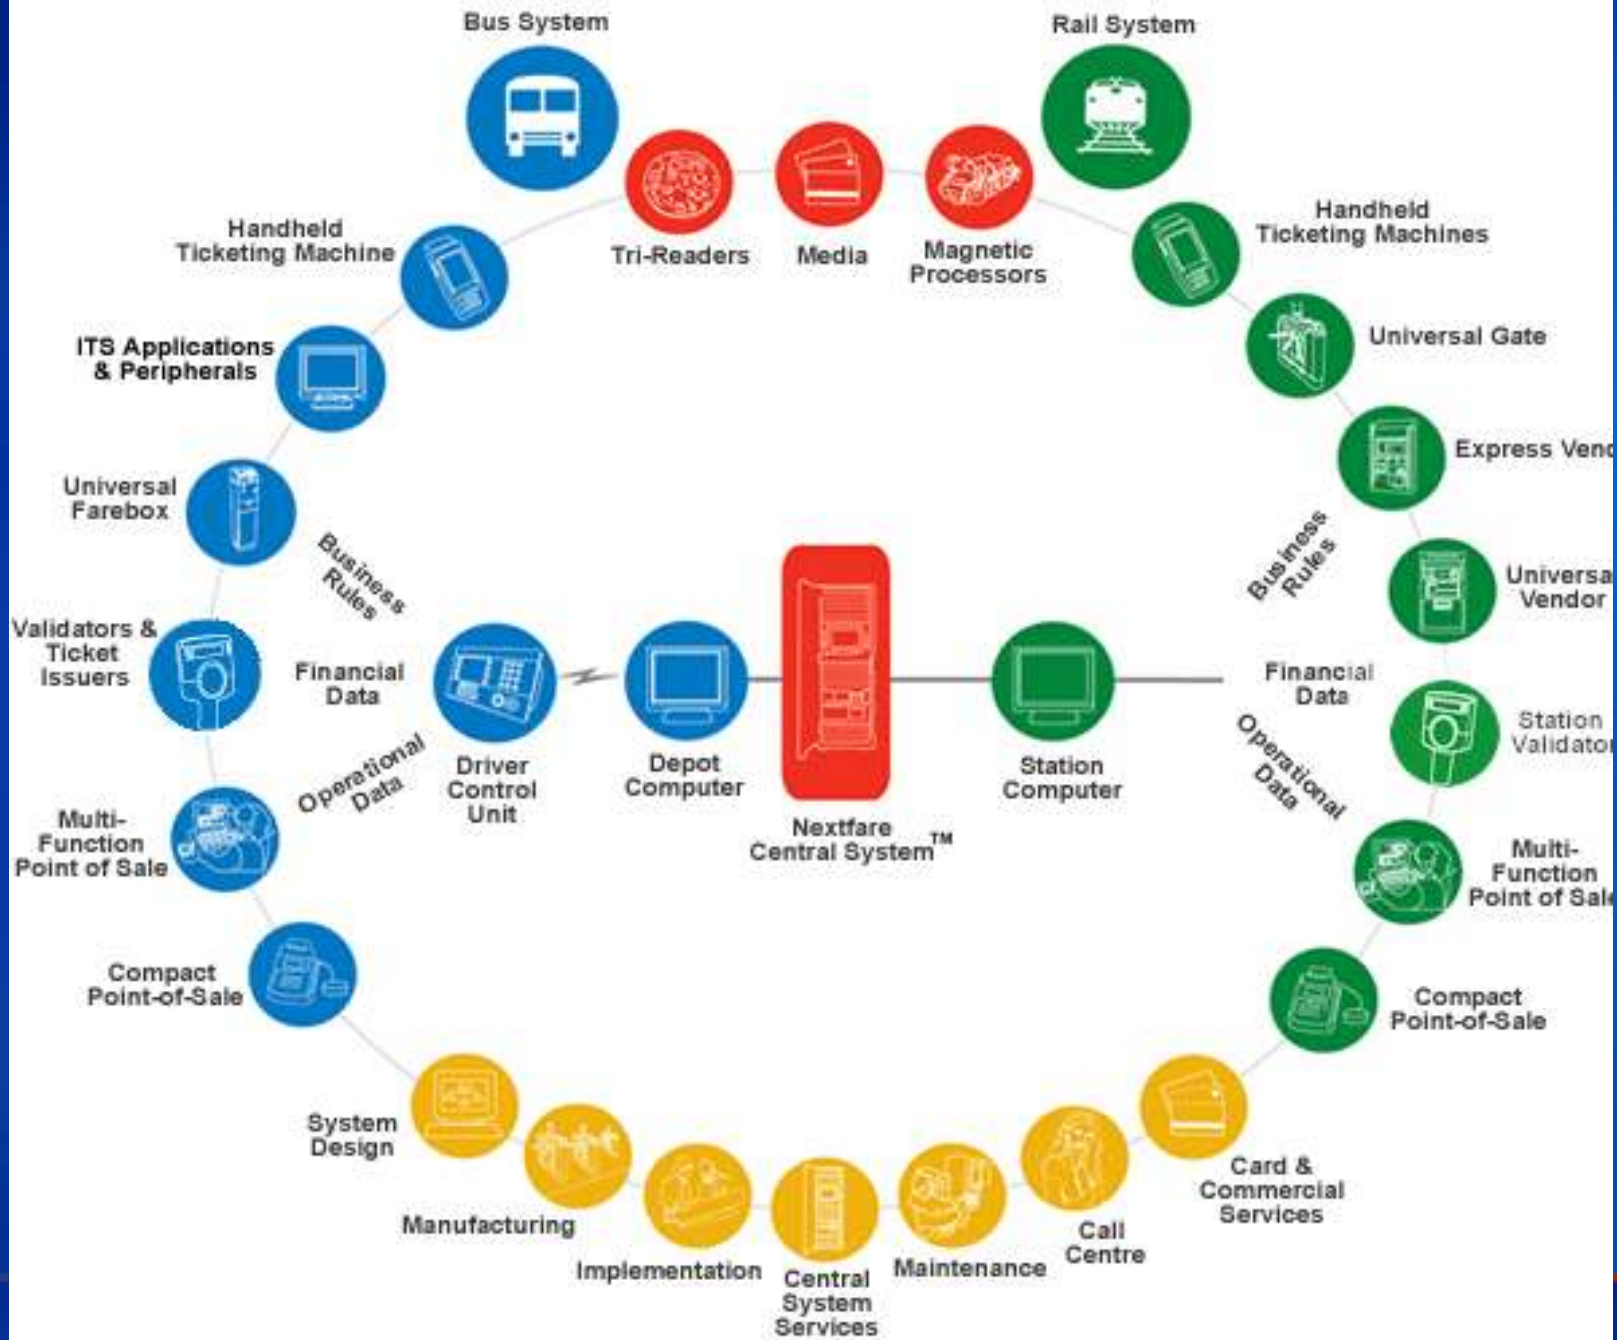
Bus System

Rail System

Tri-Readers

Media

Magnetic Processors

Handheld Ticketing Machine

Handheld Ticketing Machines

ITS Applications & Peripherals

Universal Gate

Express Vend

Universal Farebox

Business Rules

Business Rules

Universal Vendor

Validators & Ticket Issuers

Financial Data

Financial Data

Station Validator

Operational Data

Driver Control Unit

Depot Computer

Nextfare Central System™

Station Computer

Operational Data

Multi-Function Point of Sale

Multi-Function Point of Sal

Compact Point-of-Sale

Compact Point-of-Sale

System Design

Manufacturing

Implementation

Central System Services

Maintenance

Call Centre

Card & Commercial Services